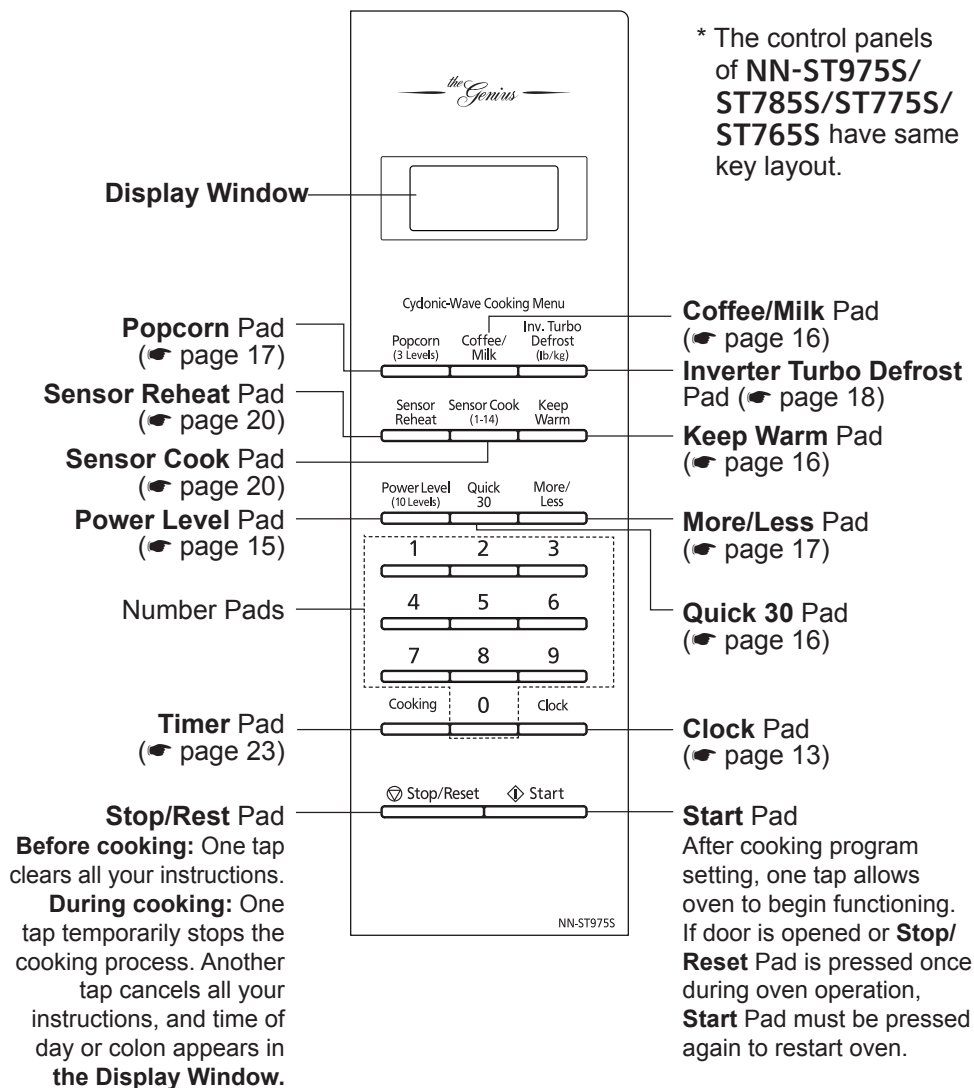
* The control panels of NN-ST975S/ ST785S/ST775S/ ST765S have same key layout.

the Genius

Display Window

Cyclonic-Wave Cooking Menu

Popcorn (3 Levels)
Coffee/ Milk
Inv. Turbo Defrost (lb/kg)

Sensor Reheat
Sensor Cook (1-14)
Keep Warm

Power Level (10 Levels)
Quick 30
More/ Less

1 2 3
4 5 6
7 8 9
Cooking 0 Clock

Stop/Reset
Start

NN-ST975S

Popcorn Pad (☛ page 17)

Sensor Reheat Pad (☛ page 20)

Sensor Cook Pad (☛ page 20)

Power Level Pad (☛ page 15)

Number Pads

Timer Pad (☛ page 23)

Stop/Rest Pad
Before cooking: One tap clears all your instructions.
During cooking: One tap temporarily stops the cooking process. Another tap cancels all your instructions, and time of day or colon appears in the Display Window.

Coffee/Milk Pad (☛ page 16)

Inverter Turbo Defrost Pad (☛ page 18)

Keep Warm Pad (☛ page 16)

More/Less Pad (☛ page 17)

Quick 30 Pad (☛ page 16)

Clock Pad (☛ page 13)

Start Pad
After cooking program setting, one tap allows oven to begin functioning. If door is opened or Stop/ Reset Pad is pressed once during oven operation, Start Pad must be pressed again to restart oven.